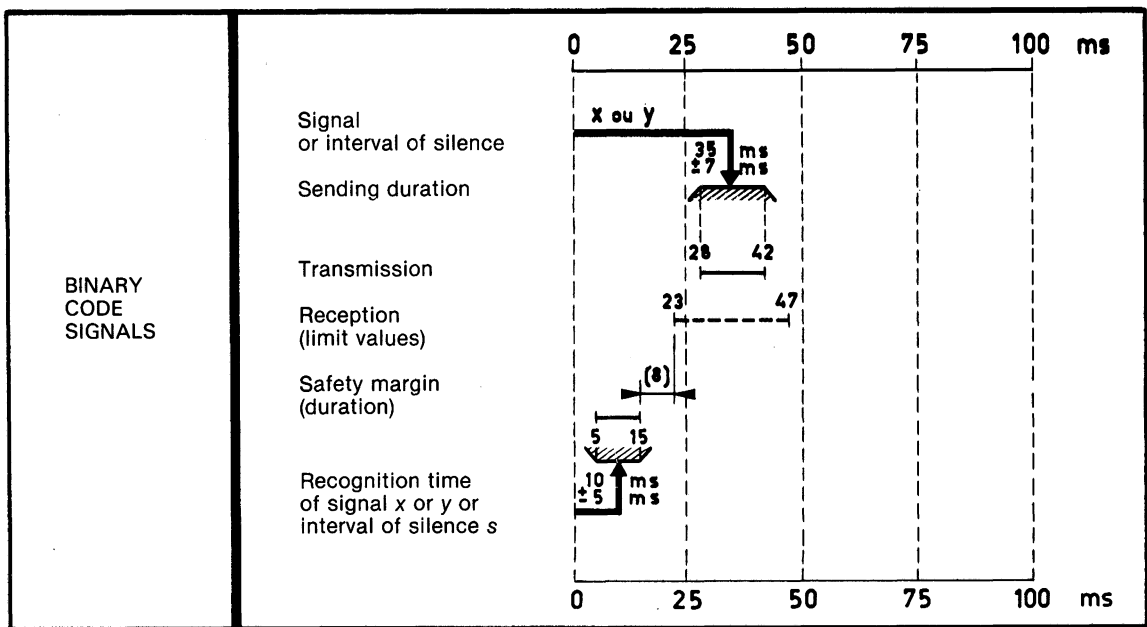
BINARY CODE SIGNALS

0 25 50 75 100 ms

Signal or interval of silence

x ou y

35 ms
±7 ms

Sending duration

28 42

Transmission

23 47

Reception (limit values)

Safety margin (duration)

(8)

5 15

Recognition time of signal *x* or *y* or interval of silence *s*

10 ms
±5 ms

0 25 50 75 100 ms